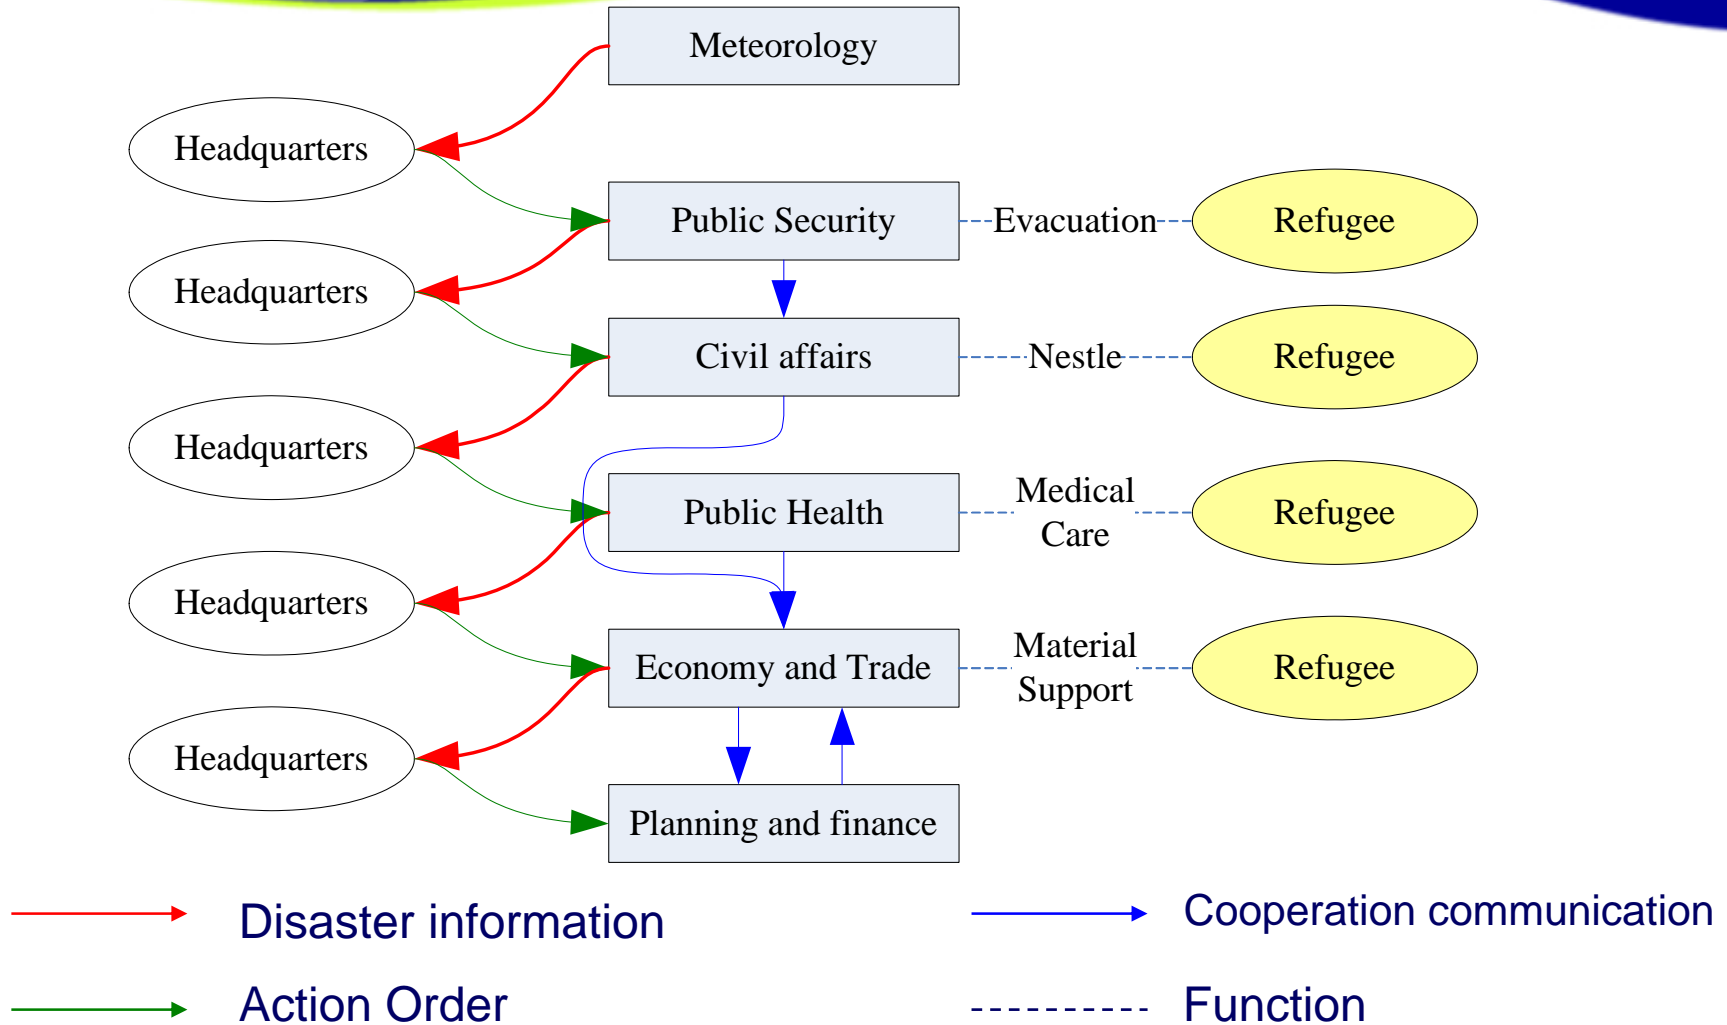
Meteorology

Headquarters

Public Security

Evacuation

Refugee

Headquarters

Civil affairs

Nestle

Refugee

Headquarters

Public Health

Medical Care

Refugee

Headquarters

Economy and Trade

Material Support

Refugee

Headquarters

Planning and finance

Disaster information

Cooperation communication

Action Order

Function